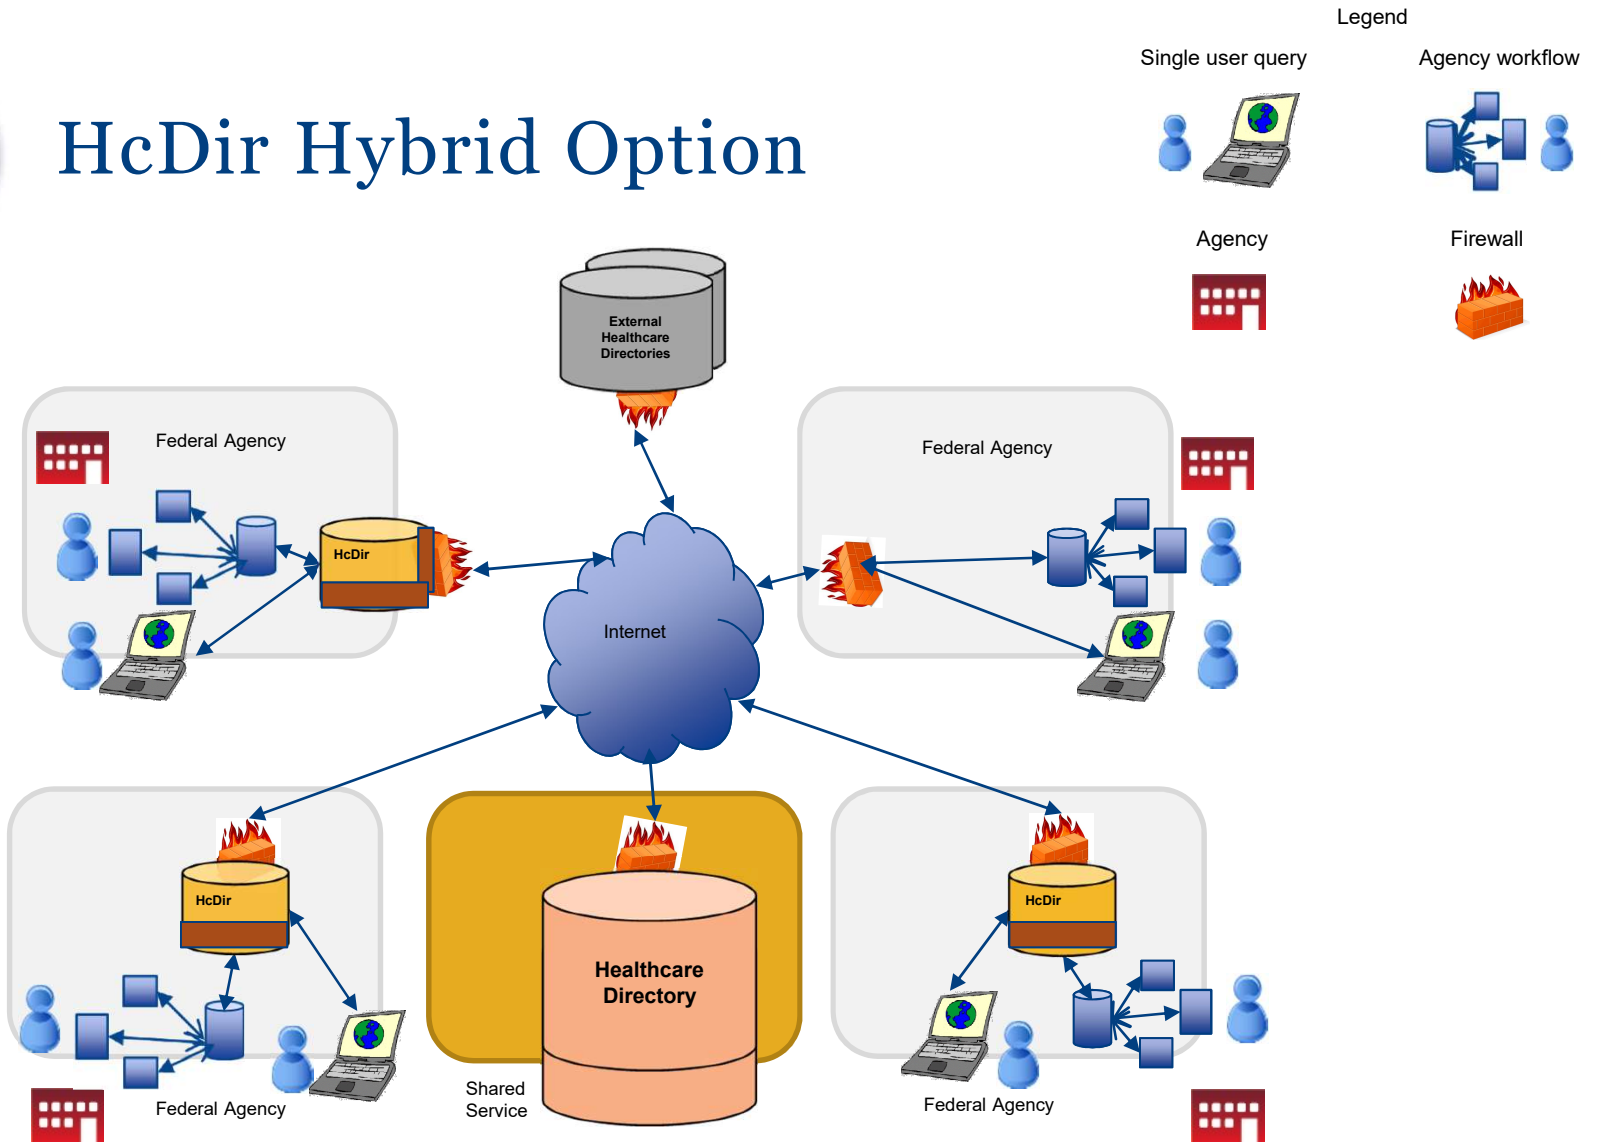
HcDir Hybrid Option

Legend

Single user query

Agency workflow

Agency

Firewall

External Healthcare Directories

Federal Agency

HcDir

Federal Agency

Internet

HcDir

Healthcare Directory

Shared Service

HcDir

Federal Agency

Federal Agency